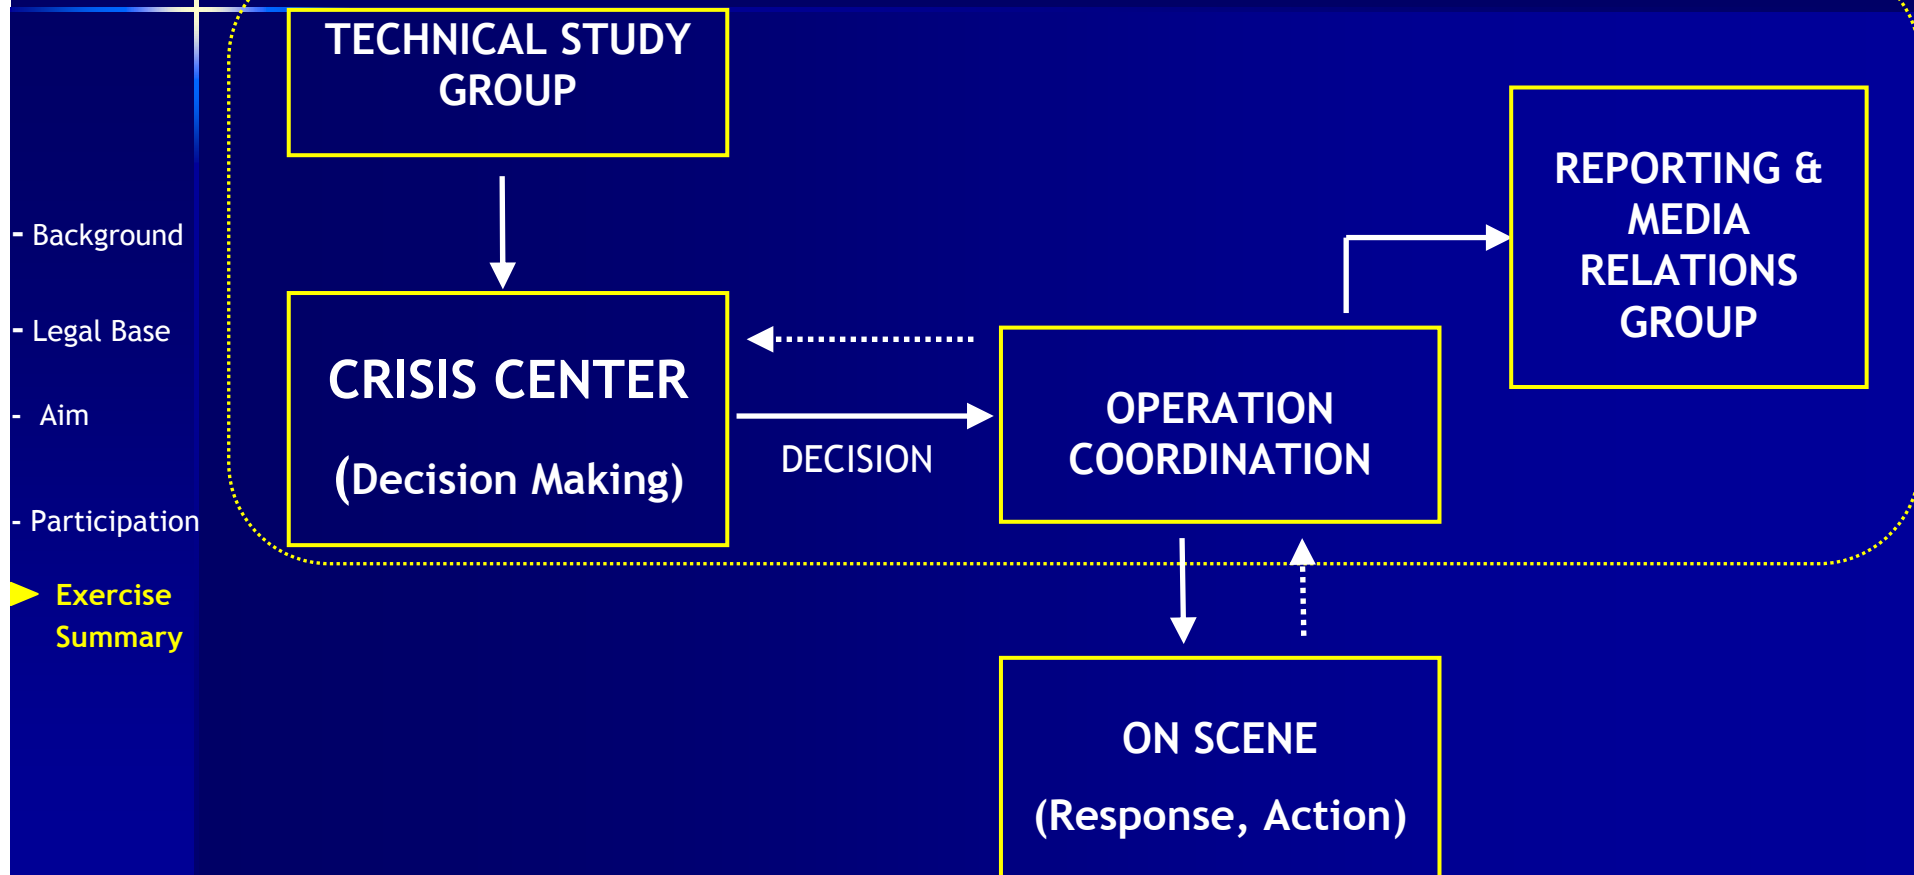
- Background

- Legal Base

- Aim

- Participation

Exercise Summary

TECHNICAL STUDY GROUP

CRISIS CENTER

(Decision Making)

DECISION

OPERATION COORDINATION

REPORTING & MEDIA RELATIONS GROUP

ON SCENE

(Response, Action)